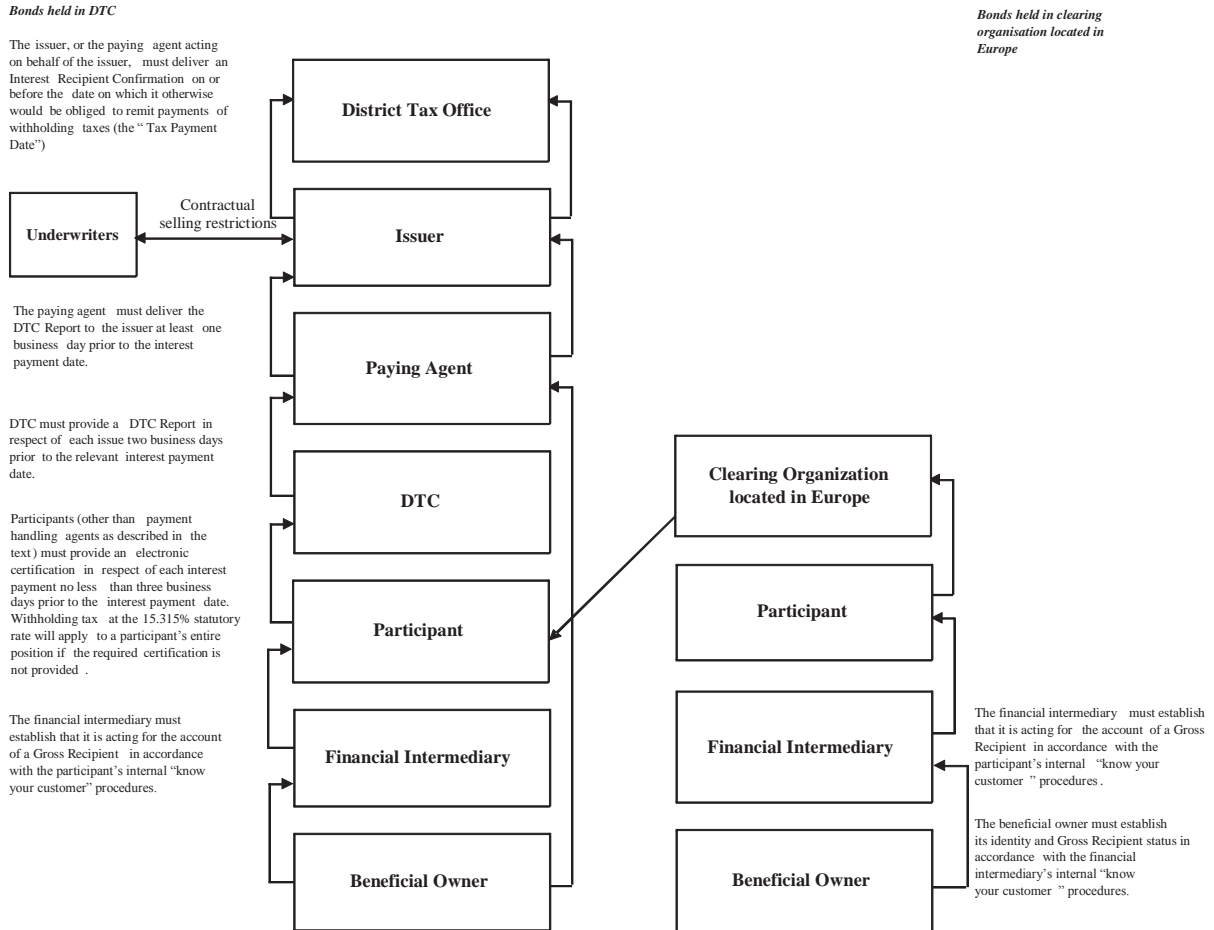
Bonds held in DTC

The issuer, or the paying agent acting on behalf of the issuer, must deliver an Interest Recipient Confirmation on or before the date on which it otherwise would be obliged to remit payments of withholding taxes (the " Tax Payment Date")

Bonds held in clearing organisation located in Europe

District Tax Office

Underwriters

Contractual selling restrictions

Issuer

The paying agent must deliver the DTC Report to the issuer at least one business day prior to the interest payment date.

Paying Agent

DTC must provide a DTC Report in respect of each issue two business days prior to the relevant interest payment date.

DTC

Clearing Organization located in Europe

Participants (other than payment handling agents as described in the text) must provide an electronic certification in respect of each interest payment no less than three business days prior to the interest payment date. Withholding tax at the 15.315% statutory rate will apply to a participant's entire position if the required certification is not provided .

Participant

Participant

The financial intermediary must establish that it is acting for the account of a Gross Recipient in accordance with the participant's internal "know your customer" procedures.

Financial Intermediary

Financial Intermediary

The financial intermediary must establish that it is acting for the account of a Gross Recipient in accordance with the participant's internal "know your customer " procedures .

The beneficial owner must establish its identity and Gross Recipient status in accordance with the financial intermediary's internal "know your customer " procedures.

Beneficial Owner

Beneficial Owner